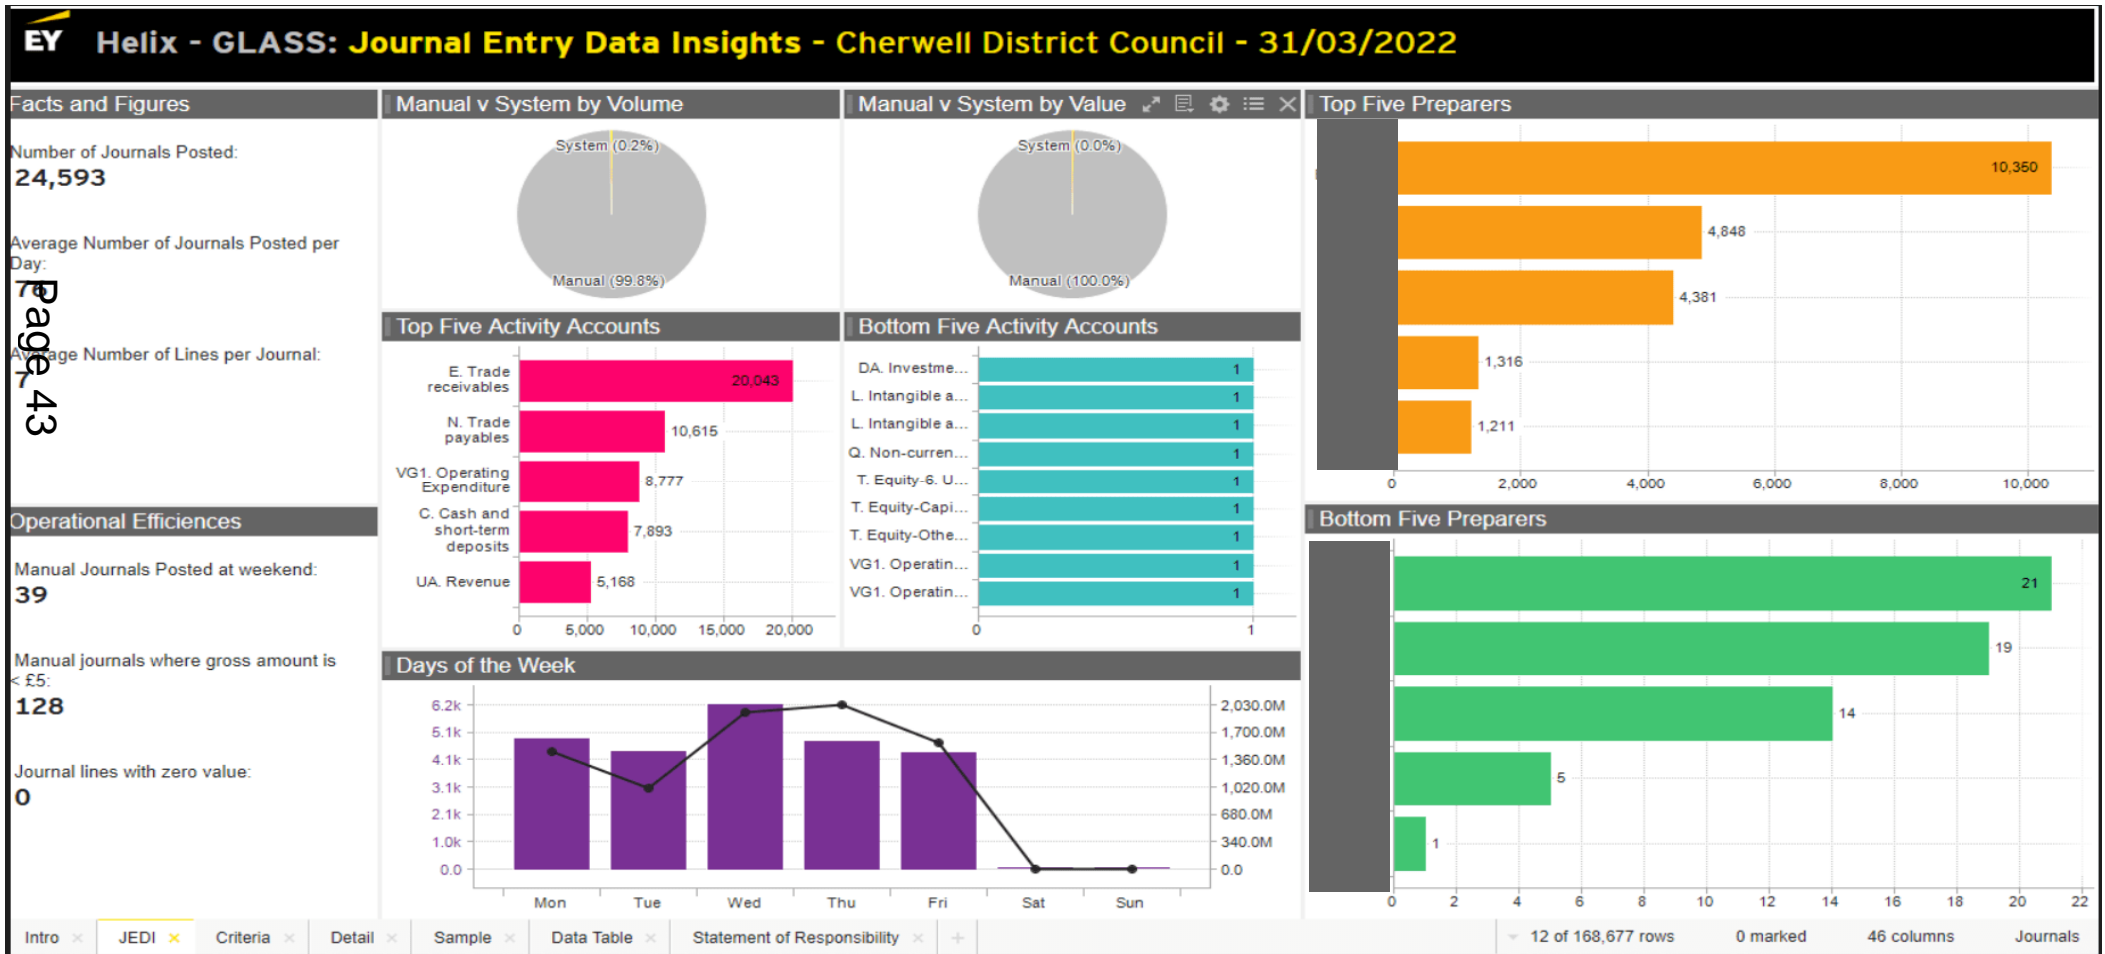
EY Helix - GLASS: Journal Entry Data Insights - Cherwell District Council - 31/03/2022

Facts and Figures

Number of Journals Posted:
24,593

Average Number of Journals Posted per Day:
78

Average Number of Lines per Journal:
7

Page 43

Operational Efficiences

Manual Journals Posted at weekend:
39

Manual journals where gross amount is < £5:
128

Journal lines with zero value:
0

Manual v System by Volume

System (0.2%)
Manual (99.8%)

Manual v System by Value

System (0.0%)
Manual (100.0%)

Top Five Activity Accounts

| Account | Value |
|---|---|
| E. Trade receivables | 20,043 |
| N. Trade payables | 10,615 |
| VG1. Operating Expenditure | 8,777 |
| C. Cash and short-term deposits | 7,893 |
| UA. Revenue | 5,168 |

0 5,000 10,000 15,000 20,000

Bottom Five Activity Accounts

| Account | Value |
|---|---|
| DA. Investme... | 1 |
| L. Intangible a... | 1 |
| L. Intangible a... | 1 |
| Q. Non-curren... | 1 |
| T. Equity-6. U... | 1 |
| T. Equity-Capi... | 1 |
| T. Equity-Othe... | 1 |
| VG1. Operatin... | 1 |
| VG1. Operatin... | 1 |

0 1

Top Five Preparers

10,350
4,848
4,381
1,316
1,211

0 2,000 4,000 6,000 8,000 10,000

Days of the Week

6.2k 5.1k 4.1k 3.1k 2.1k 1.0k 0.0
2,030.0M 1,700.0M 1,360.0M 1,020.0M 680.0M 340.0M 0.0
Mon Tue Wed Thu Fri Sat Sun

Bottom Five Preparers

21
19
14
5
1

0 2 4 6 8 10 12 14 16 18 20 22

Intro × JEDI × Criteria × Detail × Sample × Data Table × Statement of Responsibility × +
12 of 168,677 rows 0 marked 46 columns Journals